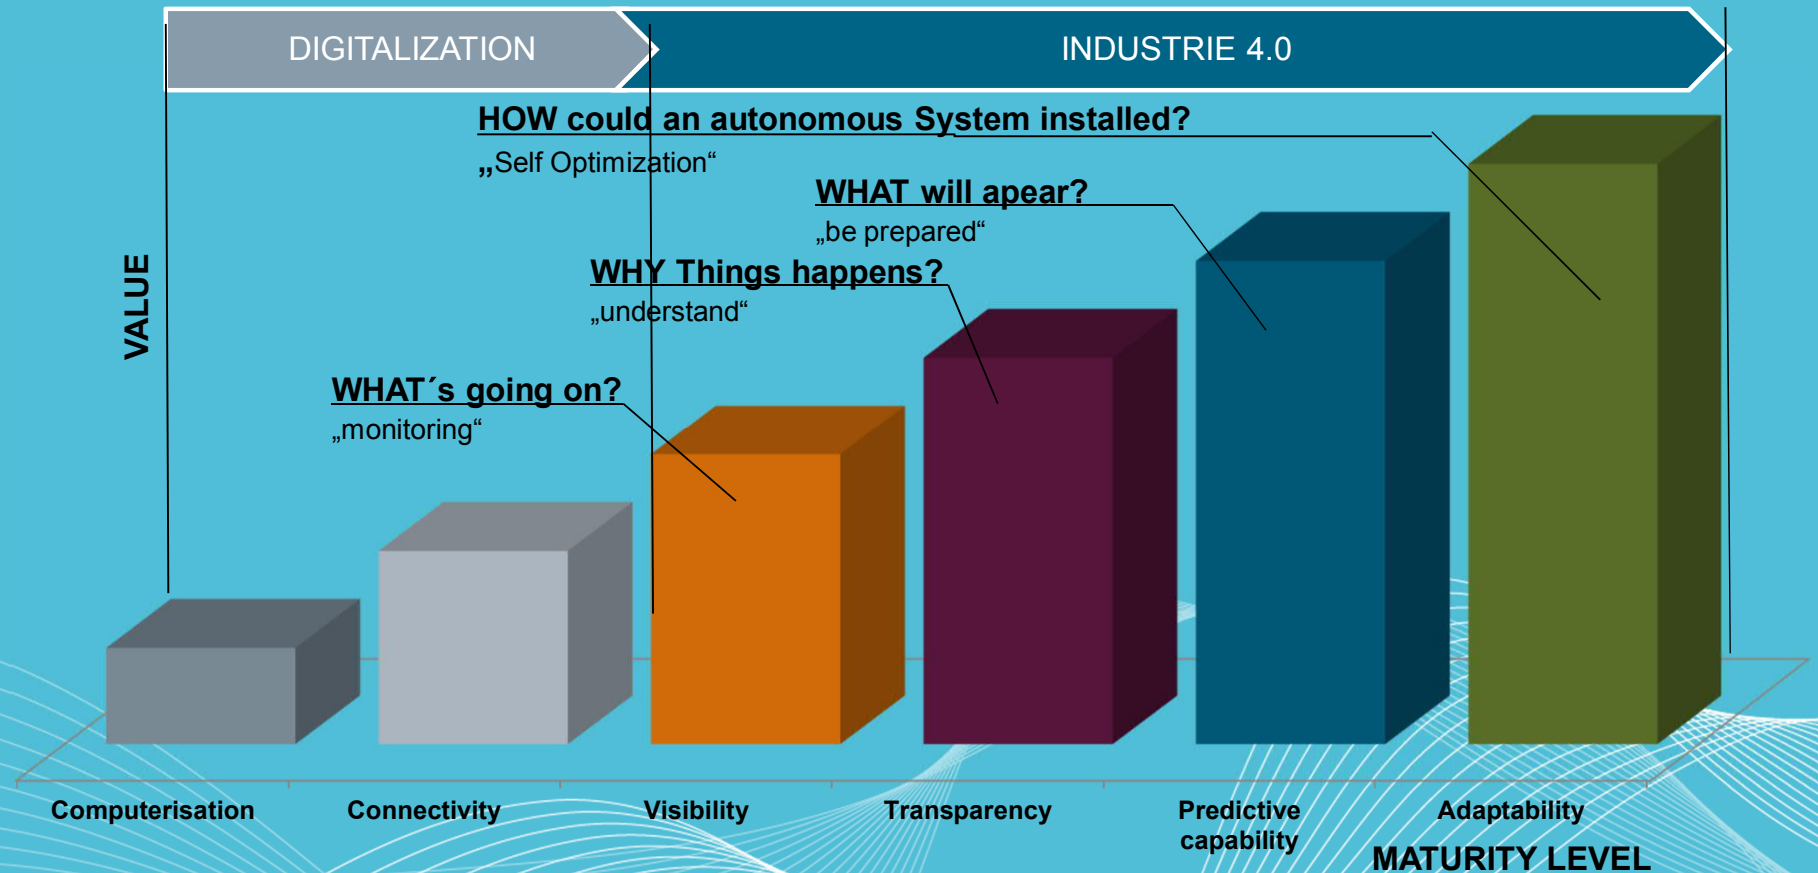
DIGITALIZATION

INDUSTRIE 4.0

HOW could an autonomous System installed?
„Self Optimization“

WHAT will apear?
„be prepared“

WHY Things happens?
„understand“

WHAT´s going on?
„monitoring“

VALUE

Computerisation

Connectivity

Visibility

Transparency

Predictive capability

Adaptability

MATURITY LEVEL